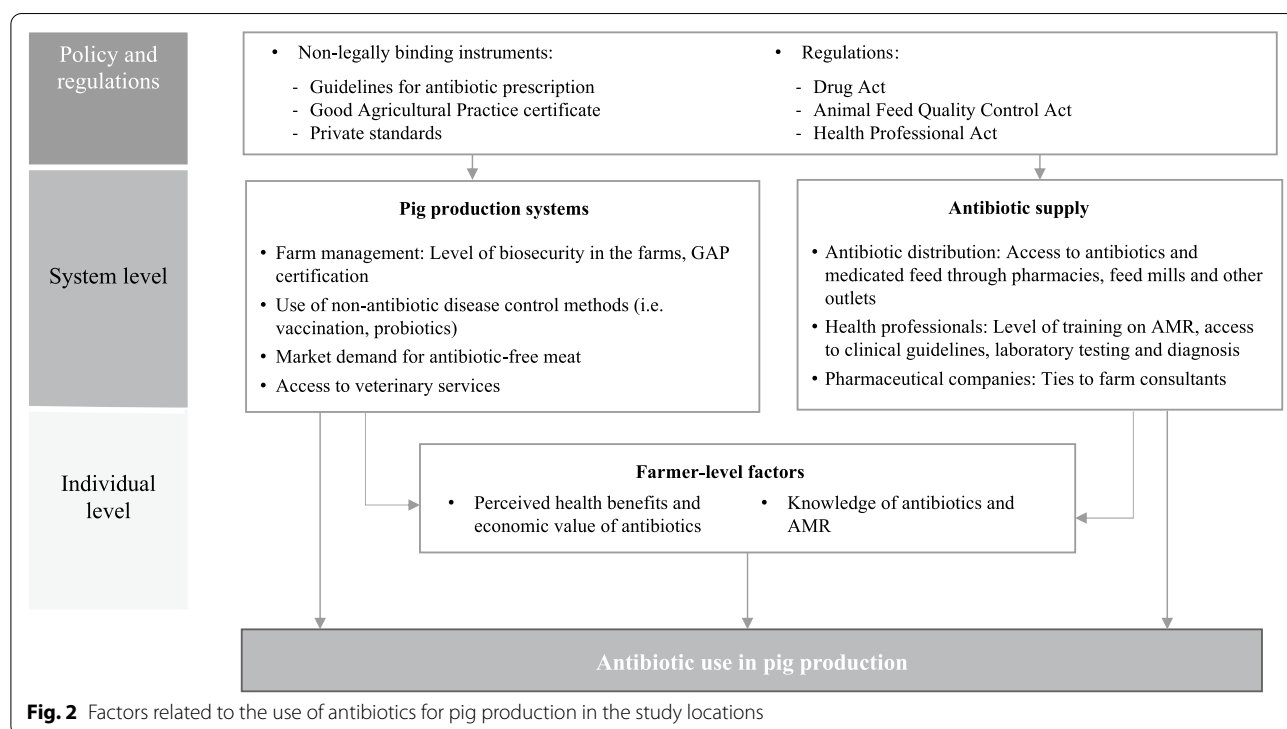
Policy and regulations

• Non-legally binding instruments:
- Guidelines for antibiotic prescription
- Good Agricultural Practice certificate
- Private standards

• Regulations:
- Drug Act
- Animal Feed Quality Control Act
- Health Professional Act

System level

Pig production systems

• Farm management: Level of biosecurity in the farms, GAP certification
• Use of non-antibiotic disease control methods (i.e. vaccination, probiotics)
• Market demand for antibiotic-free meat
• Access to veterinary services

Antibiotic supply

• Antibiotic distribution: Access to antibiotics and medicated feed through pharmacies, feed mills and other outlets
• Health professionals: Level of training on AMR, access to clinical guidelines, laboratory testing and diagnosis
• Pharmaceutical companies: Ties to farm consultants

Individual level

Farmer-level factors

• Perceived health benefits and economic value of antibiotics
• Knowledge of antibiotics and AMR

Antibiotic use in pig production

**Fig. 2** Factors related to the use of antibiotics for pig production in the study locations